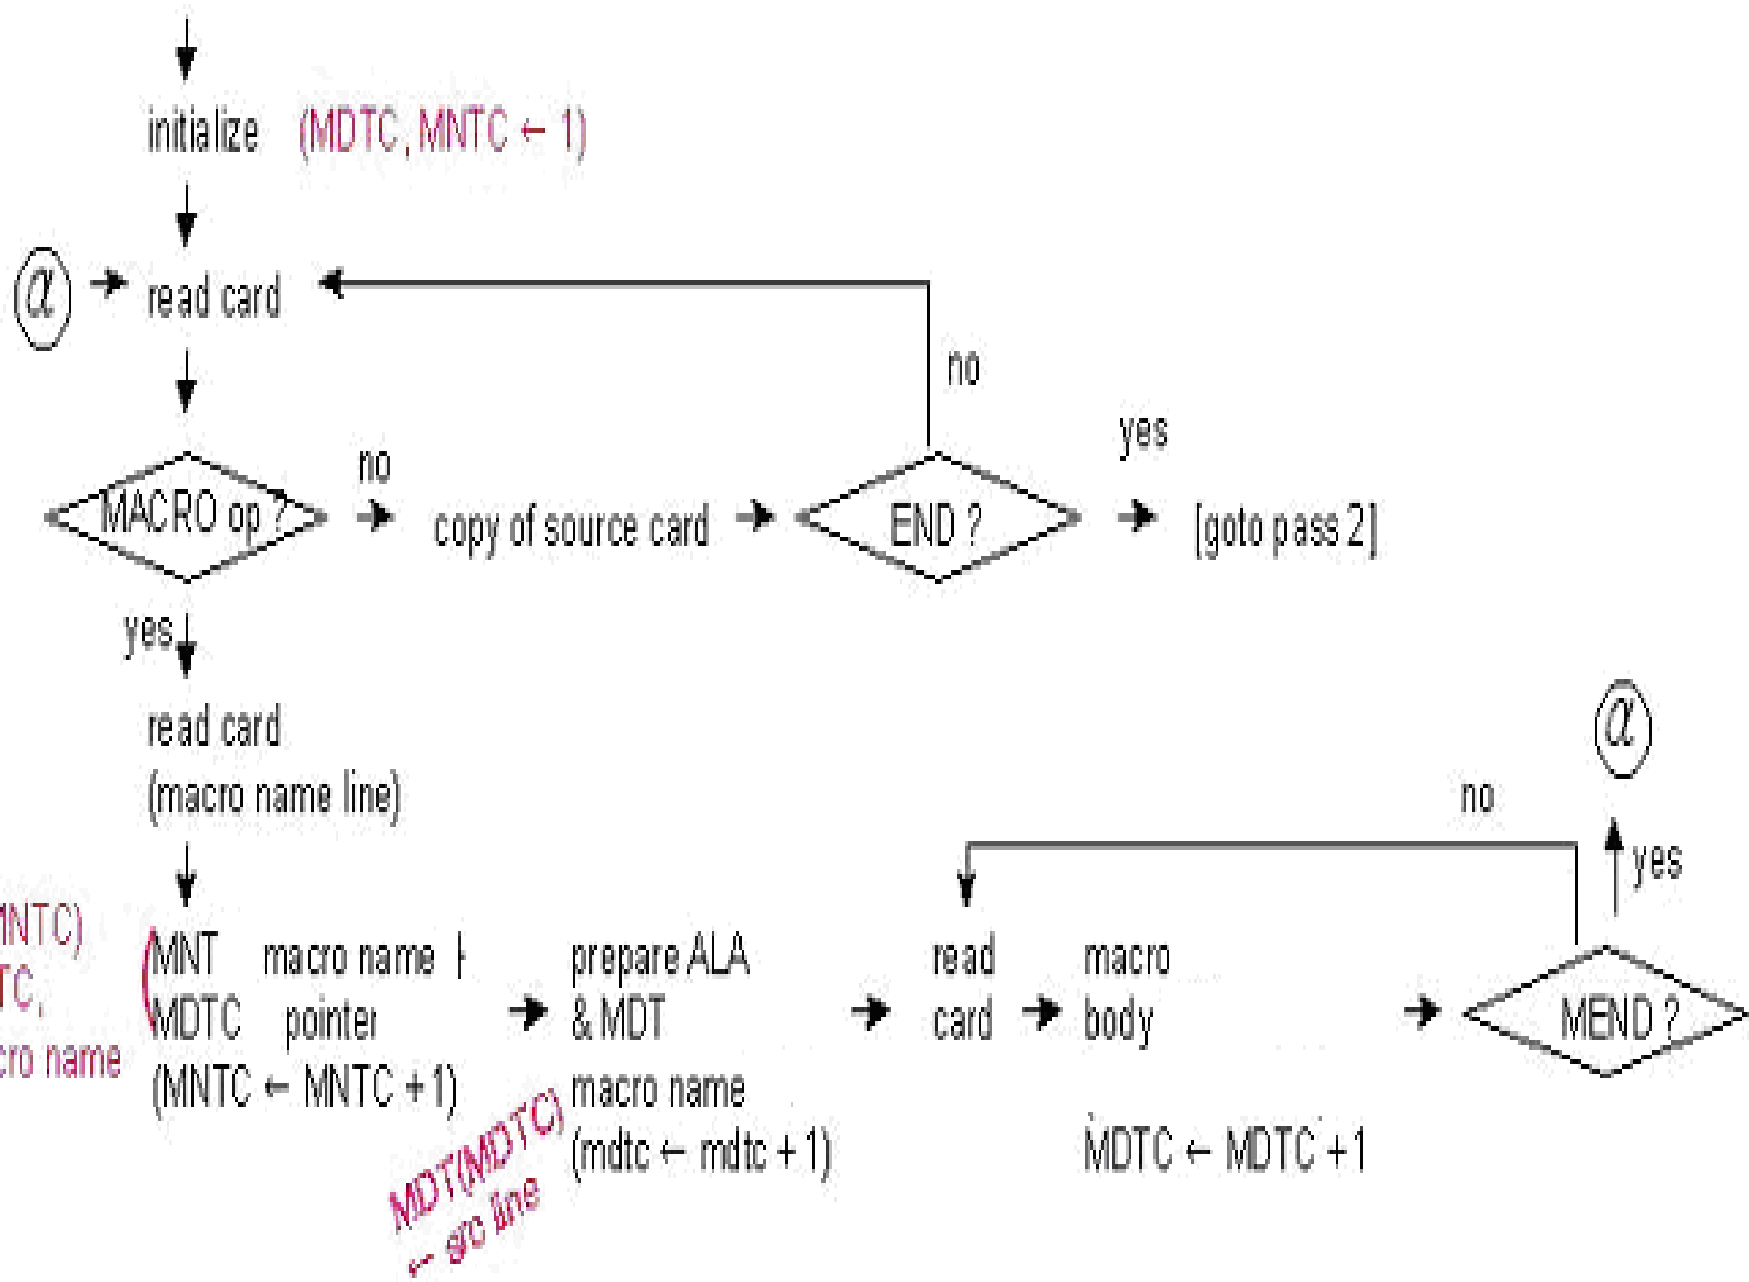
initialize (MDTC, MNTC ← 1)

$\alpha$ → read card

MACRO op ?

no → copy of source card → END ?

no

yes → [goto pass 2]

yes

read card (macro name line)

MNTC)
TC,
cro name

MNT macro name | MDTC pointer (MNTC ← MNTC + 1)

→ prepare ALA & MDT macro name (mdtc ← mdtc + 1)

MDT(MDTC) ← src line

→ read card → macro body

MDTC ← MDTC + 1

→ MEND ?

no

yes

$\alpha$